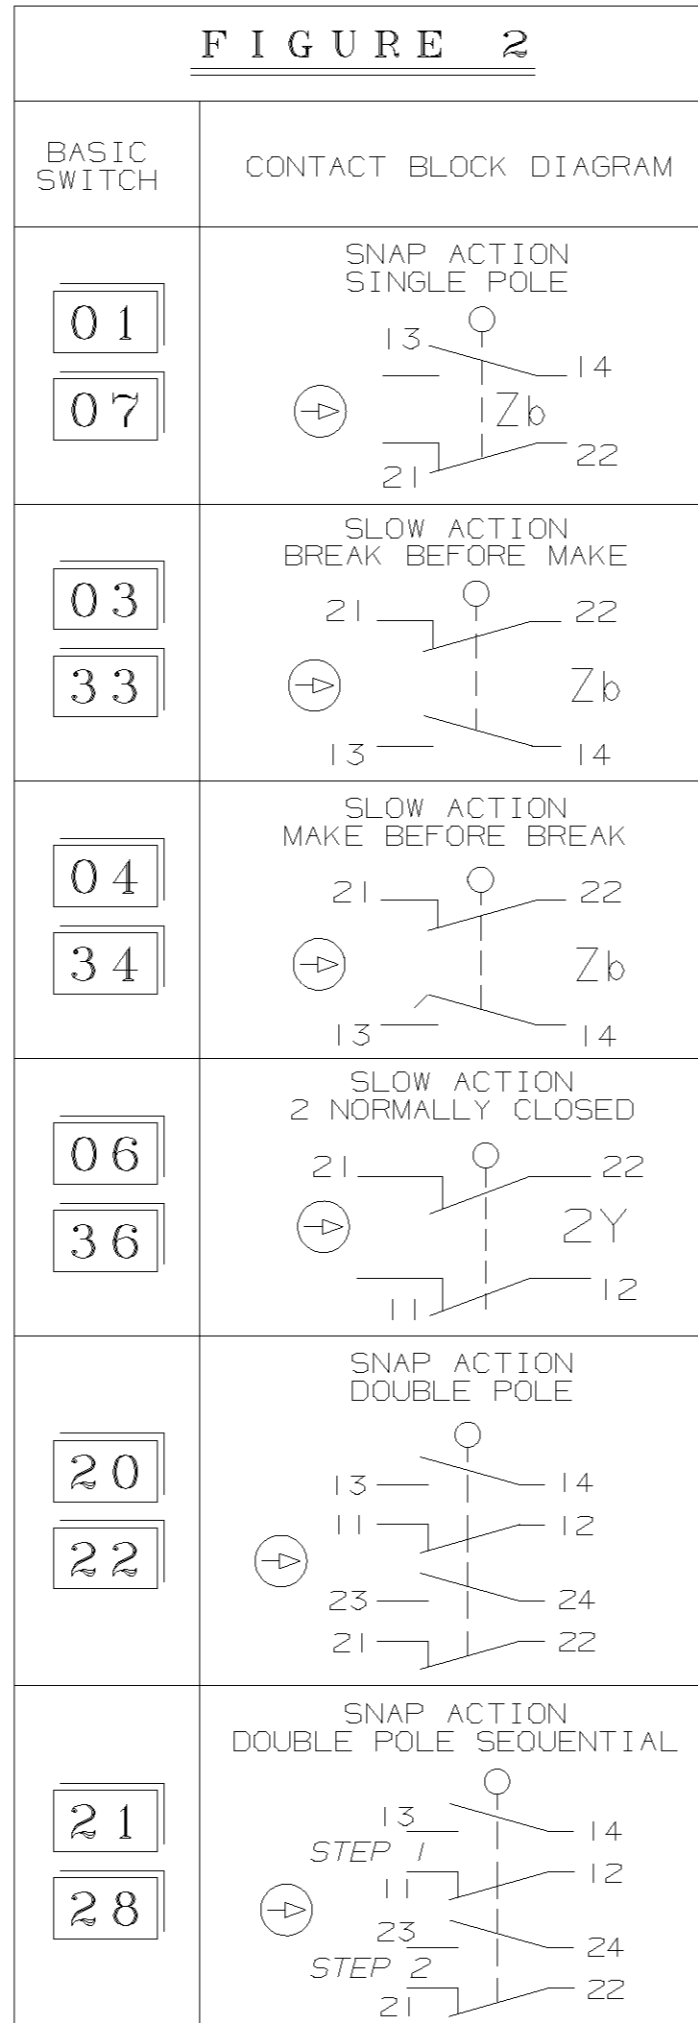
FIGURE 2

| BASIC SWITCH | CONTACT BLOCK DIAGRAM |
|---|---|
| 01 07 | SNAP ACTION SINGLE POLE 13 14 Zb 21 22 |
| 03 33 | SLOW ACTION BREAK BEFORE MAKE 21 22 Zb 13 14 |
| 04 34 | SLOW ACTION MAKE BEFORE BREAK 21 22 Zb 13 14 |
| 06 36 | SLOW ACTION 2 NORMALLY CLOSED 21 22 2Y 11 12 |
| 20 22 | SNAP ACTION DOUBLE POLE 13 14 11 12 23 24 21 22 |
| 21 28 | SNAP ACTION DOUBLE POLE SEQUENTIAL 13 14 STEP 1 11 12 23 24 STEP 2 21 22 |